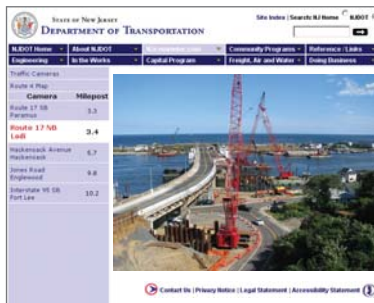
State of New Jersey
Department of Transportation

Site Index | Search: NJ Home NJDOT

NJDOT Home | About NJDOT | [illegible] | Community Programs | Reference / Links
Engineering | In the Works | Capital Program | Freight, Air and Water | Doing Business

Traffic Cameras
Route 4 Map

| Camera | Milepost |
|---|---|
| Route 17 SB Paramus | 3.5 |
| Route 17 NB Lodi | 3.4 |
| Hackensack Avenue Hackensack | 5.7 |
| Jones Road Englewood | 9.8 |
| Interstate 95 SB Fort Lee | 10.2 |

Contact Us | Privacy Notice | Legal Statement | Accessibility Statement